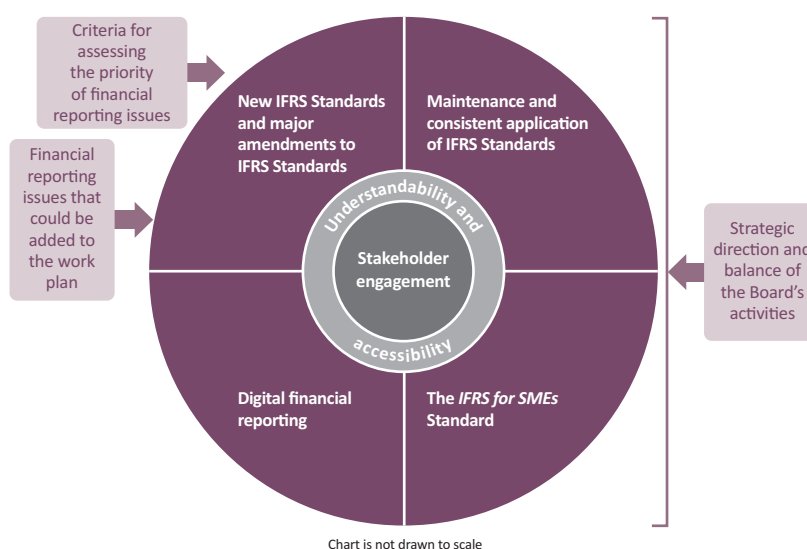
Criteria for assessing the priority of financial reporting issues

Financial reporting issues that could be added to the work plan

New IFRS Standards and major amendments to IFRS Standards

Maintenance and consistent application of IFRS Standards

Understandability and

Stakeholder engagement

accessibility

Digital financial reporting

The *IFRS for SMEs* Standard

Strategic direction and balance of the Board's activities

Chart is not drawn to scale